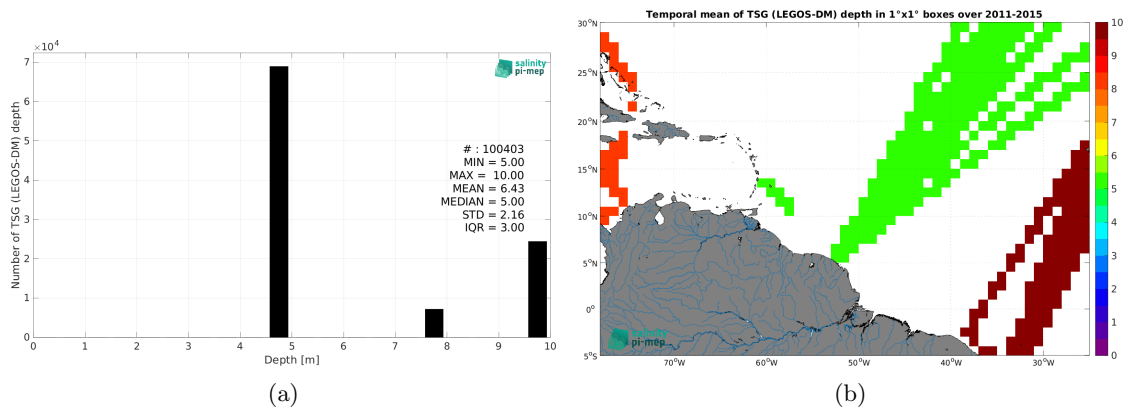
$\times 10^4$

7
6
5
4
3
2
1
0

Number of TSG (LEGOS-DM) depth

salinity pi-mep

# : 100403
MIN = 5.00
MAX = 10.00
MEAN = 6.43
MEDIAN = 5.00
STD = 2.16
IQR = 3.00

0 1 2 3 4 5 6 7 8 9 10
Depth [m]

(a)

Temporal mean of TSG (LEGOS-DM) depth in 1°x1° boxes over 2011-2015

30°N
25°N
20°N
15°N
10°N
5°N
0°
5°S

70°W 60°W 50°W 40°W 30°W

salinity pi-mep

10
9
8
7
6
5
4
3
2
1
0

(b)